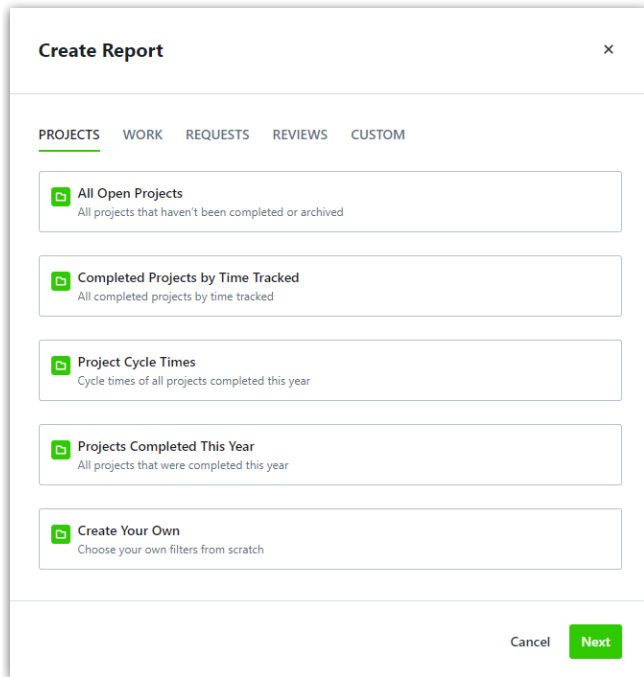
Create Report

×

PROJECTS WORK REQUESTS REVIEWS CUSTOM

All Open Projects
All projects that haven't been completed or archived

Completed Projects by Time Tracked
All completed projects by time tracked

Project Cycle Times
Cycle times of all projects completed this year

Projects Completed This Year
All projects that were completed this year

Create Your Own
Choose your own filters from scratch

Cancel Next